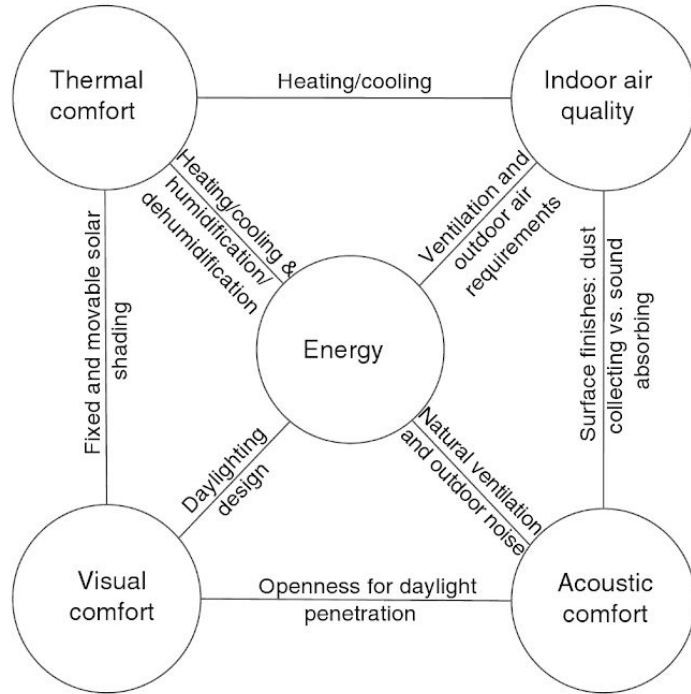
Thermal comfort

Heating/cooling

Indoor air quality

Heating/cooling & humidification/ dehumidification

Ventilation and outdoor air requirements

Fixed and movable solar shading

Energy

Surface finishes: dust collecting vs. sound absorbing

Daylighting design

Natural ventilation and outdoor noise

Visual comfort

Openness for daylight penetration

Acoustic comfort